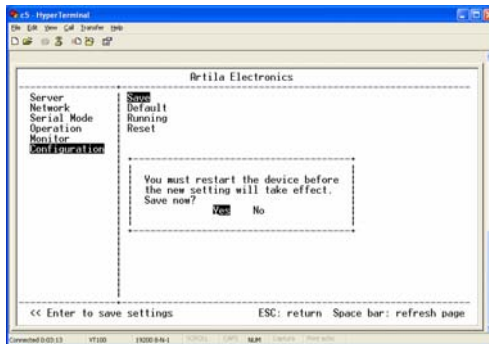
c5 - HyperTerminal
File Edit View Call Transfer Help

Artila Electronics

Server
Network
Serial Mode
Operation
Monitor
Configuration

Save
Default
Running
Reset

You must restart the device before the new setting will take effect.
Save now?
Yes No

<< Enter to save settings
ESC: return Space bar: refresh page

Connected 0:03:13 VT100 19200 8-N-1 SCROLL CAPS NUM Capture Print echo